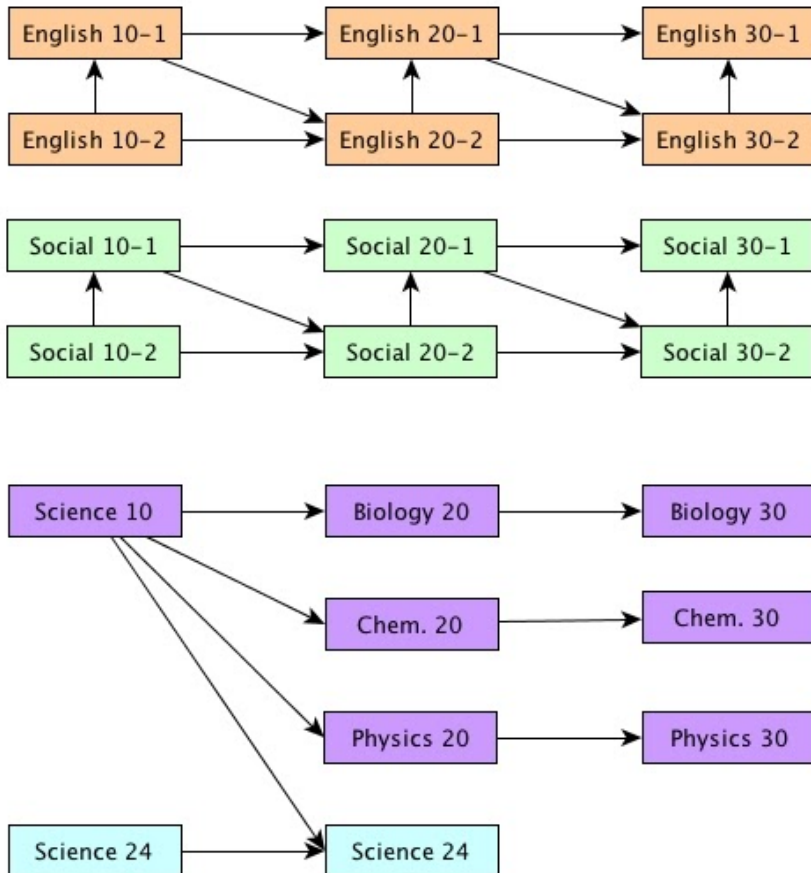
English 10-1
English 20-1
English 30-1
English 10-2
English 20-2
English 30-2

Social 10-1
Social 20-1
Social 30-1
Social 10-2
Social 20-2
Social 30-2

Science 10
Biology 20
Biology 30
Chem. 20
Chem. 30
Physics 20
Physics 30
Science 24
Science 24